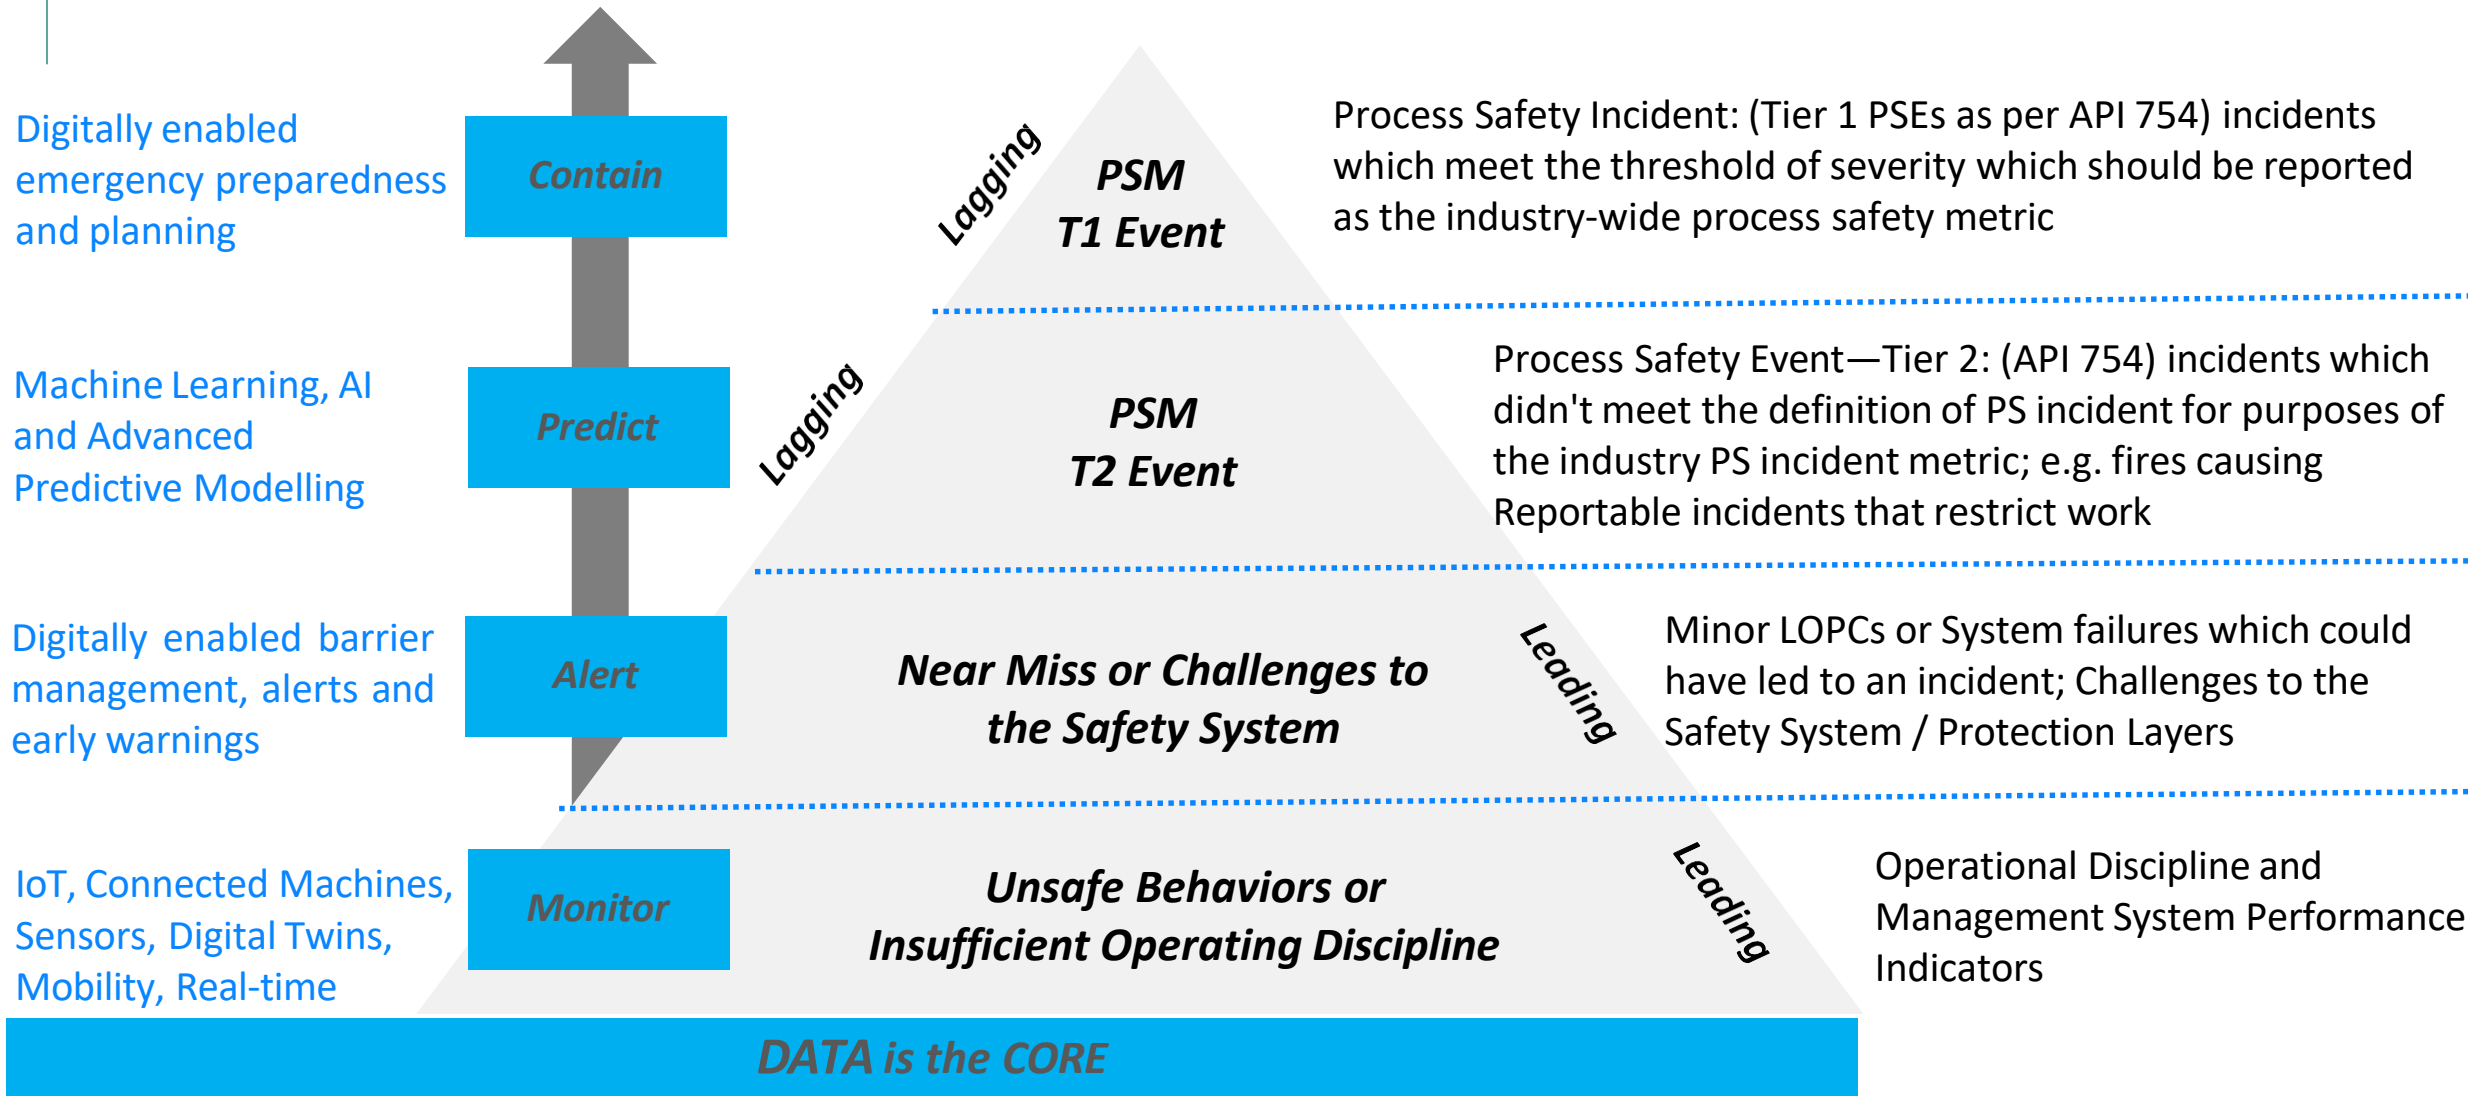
Digitally enabled emergency preparedness and planning

Contain

Lagging

PSM
T1 Event

Process Safety Incident: (Tier 1 PSEs as per API 754) incidents which meet the threshold of severity which should be reported as the industry-wide process safety metric

Machine Learning, AI and Advanced Predictive Modelling

Predict

Lagging

PSM
T2 Event

Process Safety Event—Tier 2: (API 754) incidents which didn't meet the definition of PS incident for purposes of the industry PS incident metric; e.g. fires causing Reportable incidents that restrict work

Digitally enabled barrier management, alerts and early warnings

Alert

Near Miss or Challenges to the Safety System

Leading

Minor LOPCs or System failures which could have led to an incident; Challenges to the Safety System / Protection Layers

IoT, Connected Machines, Sensors, Digital Twins, Mobility, Real-time

Monitor

Unsafe Behaviors or Insufficient Operating Discipline

Leading

Operational Discipline and Management System Performance Indicators

DATA is the CORE